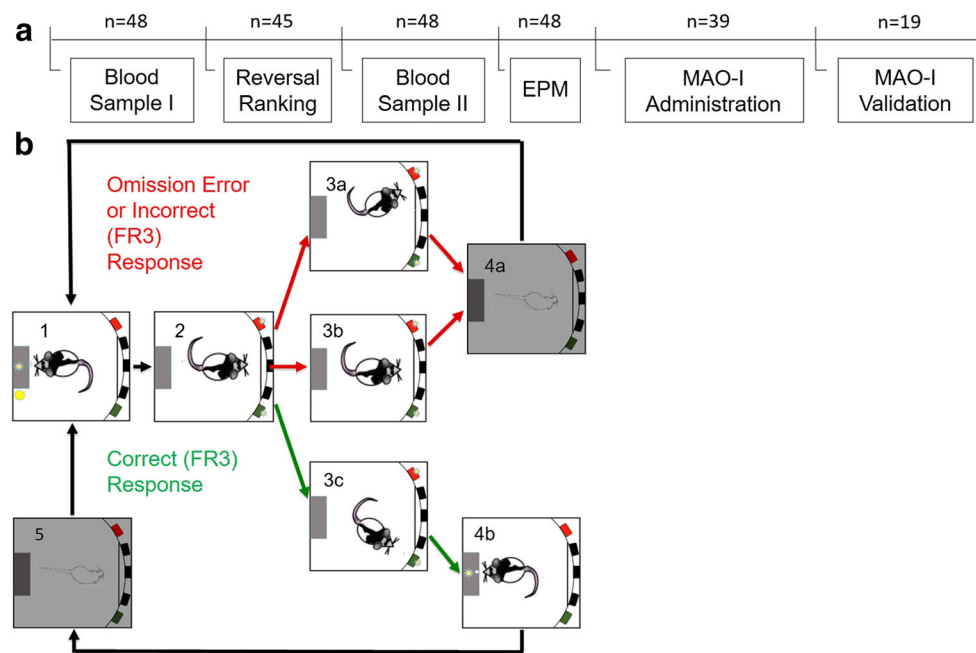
a

n=48
Blood Sample I

n=45
Reversal Ranking

n=48
Blood Sample II

n=48
EPM

n=39
MAO-I Administration

n=19
MAO-I Validation

b

Omission Error or Incorrect (FR3) Response

Correct (FR3) Response

1

2

3a

3b

3c

4a

4b

5